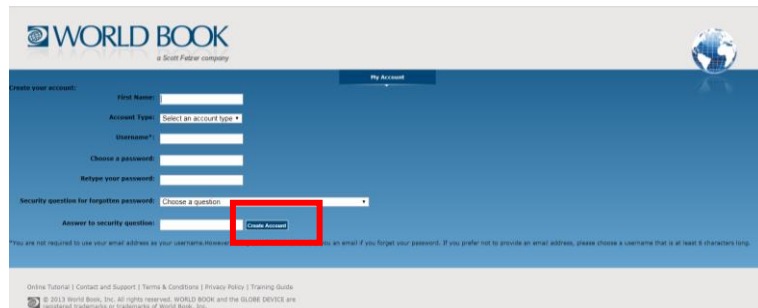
WORLD BOOK
a Scott Fetzer company

My Account

Create your account:

First Name:

Account Type: Select an account type

Username*:

Choose a password:

Retype your password:

Security question for forgotten password: Choose a question

Answer to security question:

Create Account

*You are not required to use your email address as your username.However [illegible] you an email if you forget your password. If you prefer not to provide an email address, please choose a username that is at least 6 characters long.

Online Tutorial | Contact and Support | Terms & Conditions | Privacy Policy | Training Guide

© 2013 World Book, Inc. All rights reserved. WORLD BOOK and the GLOBE DEVICE are registered trademarks or trademarks of World Book, Inc.